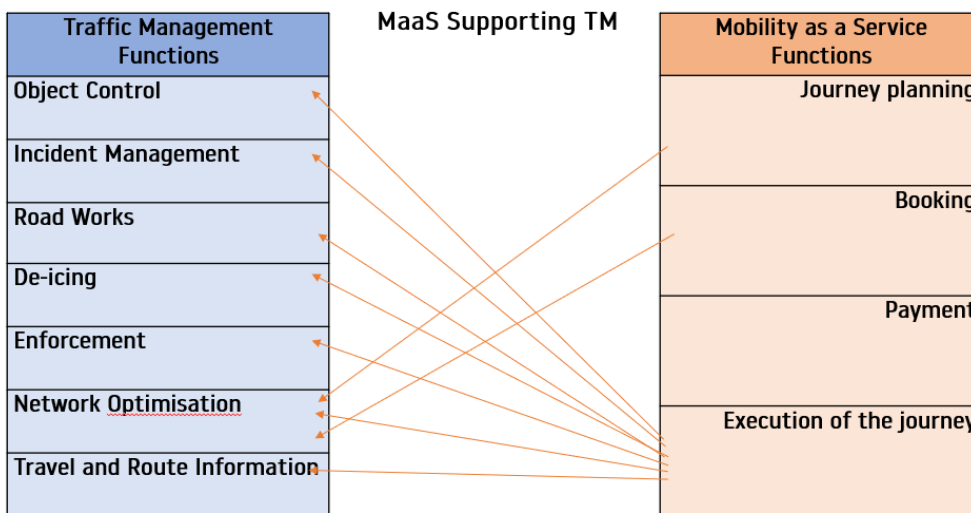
Traffic Management Functions

MaaS Supporting TM

Mobility as a Service Functions

Object Control

Incident Management

Road Works

De-icing

Enforcement

Network Optimisation

Travel and Route Information

Journey planning

Booking

Payment

Execution of the journey